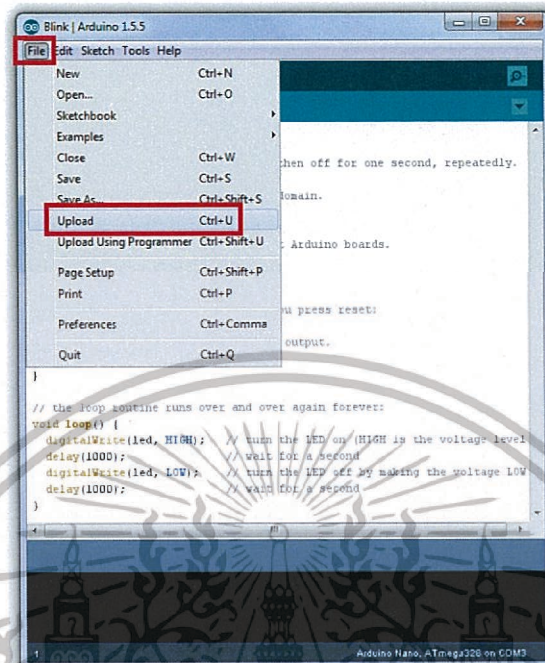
Blink | Arduino 1.5.5

File Edit Sketch Tools Help

| | |
|---|---|
| New | Ctrl+N |
| Open... | Ctrl+O |
| Sketchbook | |
| Examples | |
| Close | Ctrl+W |
| Save | Ctrl+S |
| Save As... | Ctrl+Shift+S |
| Upload | Ctrl+U |
| Upload Using Programmer | Ctrl+Shift+U |
| Page Setup | Ctrl+Shift+P |
| Print | Ctrl+P |
| Preferences | Ctrl+Comma |
| Quit | Ctrl+Q |

then off for one second, repeatedly.

domain.

Arduino boards.

u press reset:

output.

}

// the loop routine runs over and over again forever:
void loop() {
  digitalWrite(led, HIGH);   // turn the LED on (HIGH is the voltage level
  delay(1000);               // wait for a second
  digitalWrite(led, LOW);    // turn the LED off by making the voltage LOW
  delay(1000);               // wait for a second
}

1

Arduino Nano, ATmega328 on COM3